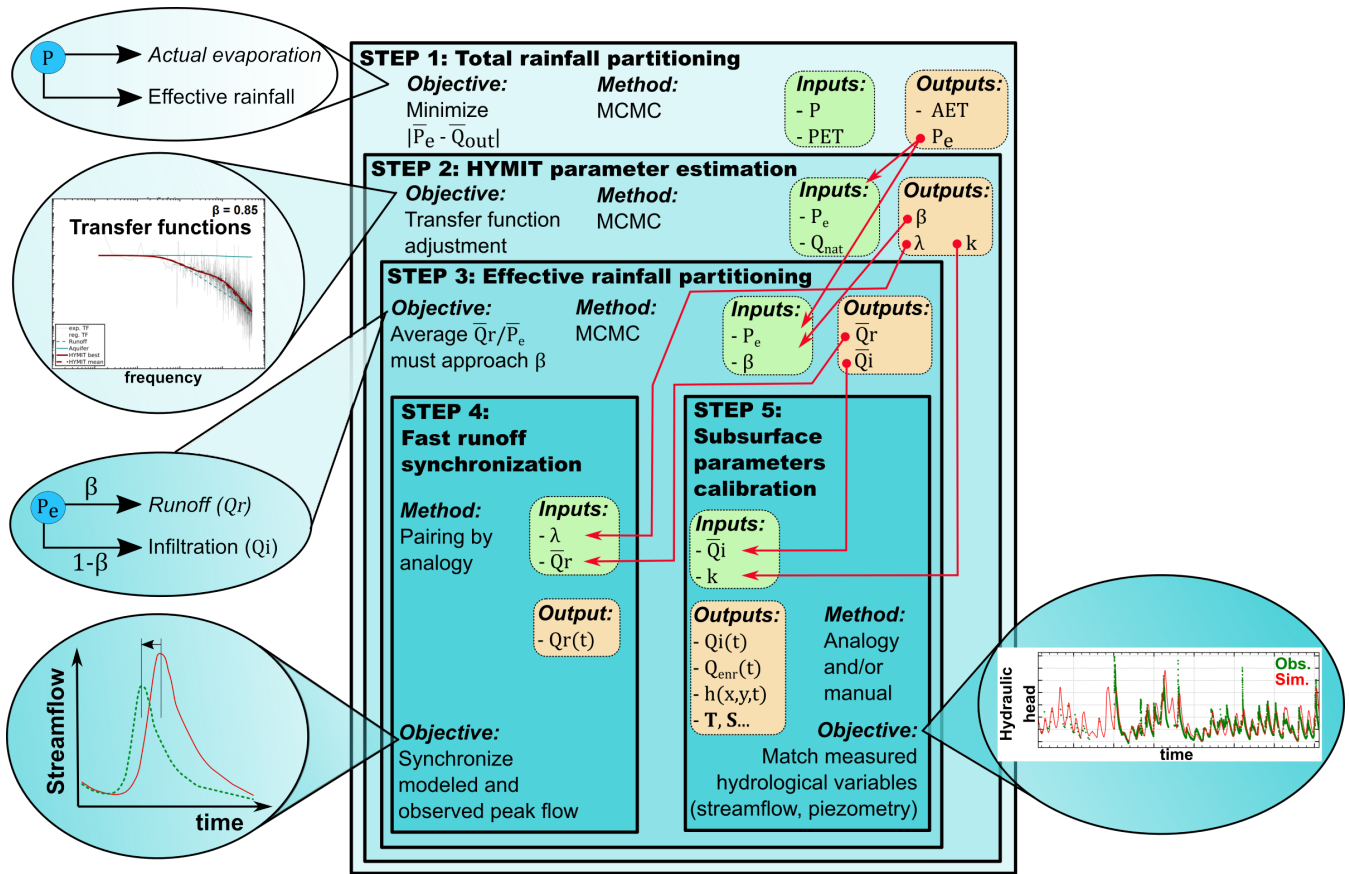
P
Actual evaporation
Effective rainfall

STEP 1: Total rainfall partitioning
Objective:
Minimize
$|\overline{P}_e - \overline{Q}_{out}|$
Method:
MCMC
Inputs:
- P
- PET
Outputs:
- AET
- $P_e$

STEP 2: HYMIT parameter estimation
Objective:
Transfer function adjustment
Method:
MCMC
Inputs:
- $P_e$
- $Q_{nat}$
Outputs:
β
λ
k

β = 0.85
Transfer functions
exp. TF
reg. TF
Runoff
Aquifer
HYMIT best
HYMIT mean
frequency

STEP 3: Effective rainfall partitioning
Objective:
Average $\overline{Q}r/\overline{P}_e$ must approach β
Method:
MCMC
Inputs:
- $P_e$
- β
Outputs:
$\overline{Q}r$
$\overline{Q}i$

$P_e$
β
Runoff (Qr)
1-β
Infiltration (Qi)

STEP 4:
Fast runoff synchronization
Method:
Pairing by analogy
Inputs:
- λ
- $\overline{Q}r$
Output:
- Qr(t)
Objective:
Synchronize modeled and observed peak flow

STEP 5:
Subsurface parameters calibration
Inputs:
- $\overline{Q}i$
- k
Outputs:
- Qi(t)
- $Q_{enr}(t)$
- h(x,y,t)
- T, S...
Method:
Analogy and/or manual
Objective:
Match measured hydrological variables (streamflow, piezometry)

Streamflow
time

Hydraulic head
time
Obs.
Sim.